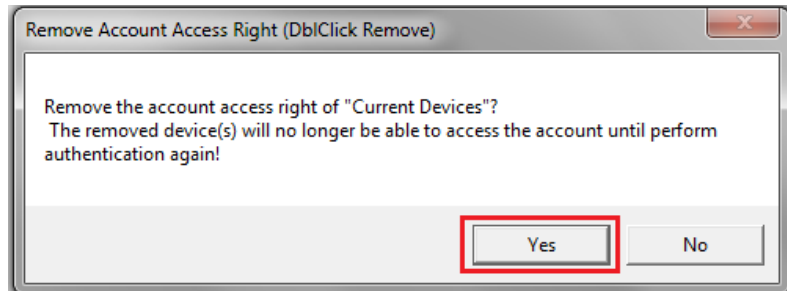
Remove Account Access Right (DblClick Remove)

Remove the account access right of "Current Devices"?
The removed device(s) will no longer be able to access the account until perform authentication again!

Yes

No